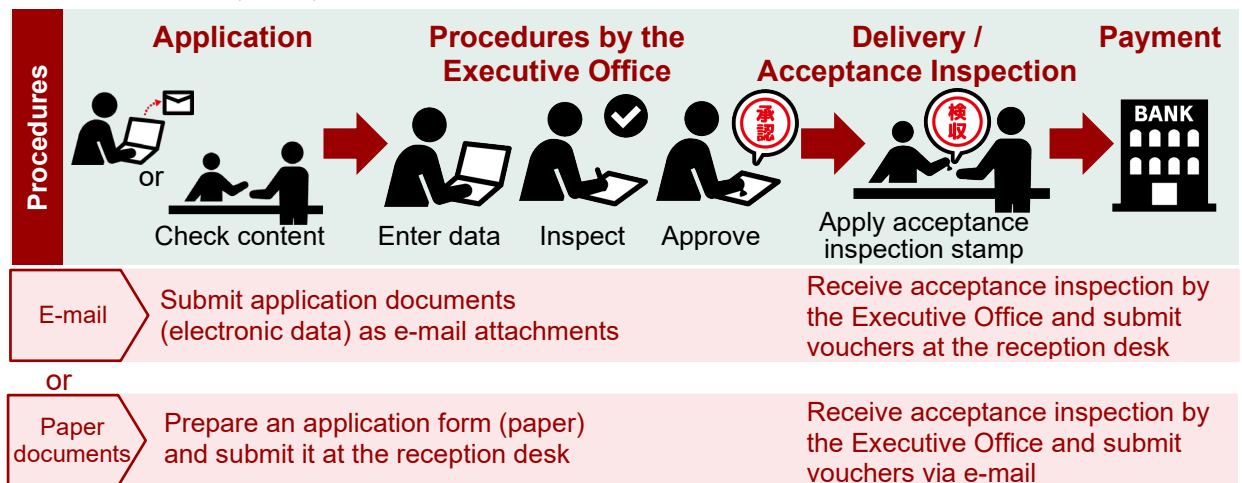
Procedures

Application

or

Check content

Procedures by the Executive Office

Enter data

Inspect

承認

Approve

Delivery / Acceptance Inspection

検収

Apply acceptance inspection stamp

Payment

BANK

E-mail

Submit application documents (electronic data) as e-mail attachments

Receive acceptance inspection by the Executive Office and submit vouchers at the reception desk

or

Paper documents

Prepare an application form (paper) and submit it at the reception desk

Receive acceptance inspection by the Executive Office and submit vouchers via e-mail